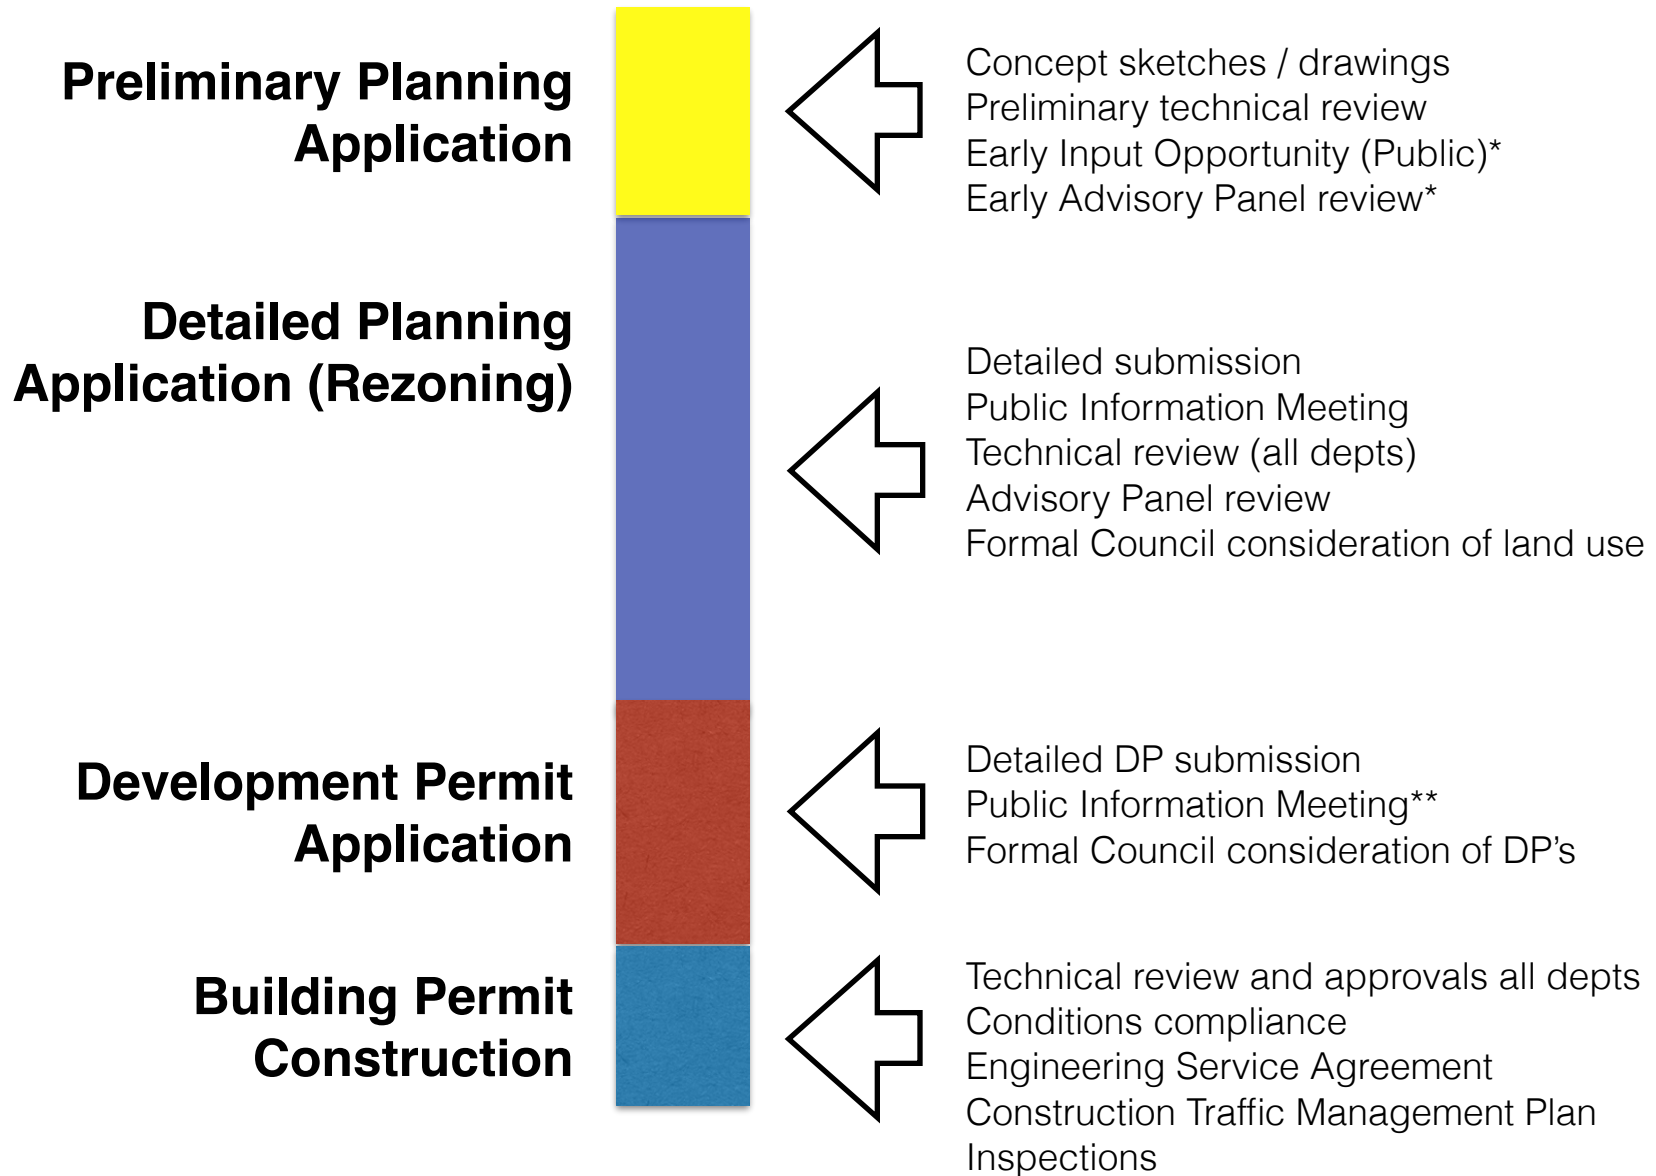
Preliminary Planning Application

Concept sketches / drawings
Preliminary technical review
Early Input Opportunity (Public)*
Early Advisory Panel review*

Detailed Planning Application (Rezoning)

Detailed submission
Public Information Meeting
Technical review (all depts)
Advisory Panel review
Formal Council consideration of land use

Development Permit Application

Detailed DP submission
Public Information Meeting**
Formal Council consideration of DP's

Building Permit Construction

Technical review and approvals all depts
Conditions compliance
Engineering Service Agreement
Construction Traffic Management Plan
Inspections